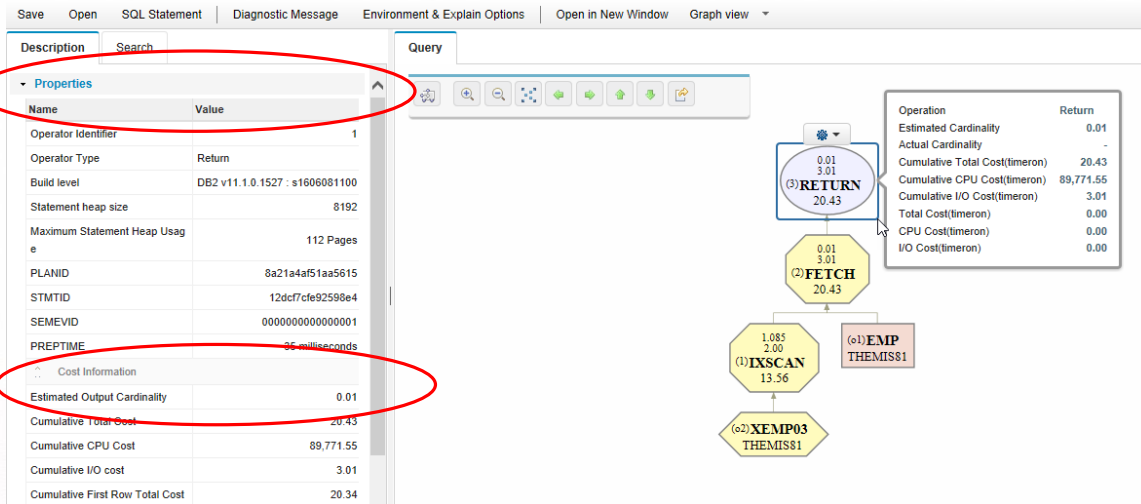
Save Open SQL Statement Diagnostic Message Environment & Explain Options Open in New Window Graph view

Description Search

Properties

| Name | Value |
|---|---|
| Operator Identifier | 1 |
| Operator Type | Return |
| Build level | DB2 v11.1.0.1527 : s1606081100 |
| Statement heap size | 8192 |
| Maximum Statement Heap Usage | 112 Pages |
| PLANID | 8a21a4af51aa5615 |
| STMTID | 12dcf7cfe92598e4 |
| SEMEVID | 0000000000000001 |
| PREPTIME | 35 milliseconds |

Cost Information

| | |
|---|---|
| Estimated Output Cardinality | 0.01 |
| Cumulative Total Cost | 20.43 |
| Cumulative CPU Cost | 89,771.55 |
| Cumulative I/O cost | 3.01 |
| Cumulative First Row Total Cost | 20.34 |

Query

| Operation | Return |
|---|---|
| Estimated Cardinality | 0.01 |
| Actual Cardinality | - |
| Cumulative Total Cost(timeron) | 20.43 |
| Cumulative CPU Cost(timeron) | 89,771.55 |
| Cumulative I/O Cost(timeron) | 3.01 |
| Total Cost(timeron) | 0.00 |
| CPU Cost(timeron) | 0.00 |
| I/O Cost(timeron) | 0.00 |

0.01
3.01
(3)RETURN
20.43

0.01
3.01
(2)FETCH
20.43

1.085
2.00
(1)IXSCAN
13.56

(o1)EMP
THEMIS81

(o2)XEMP03
THEMIS81